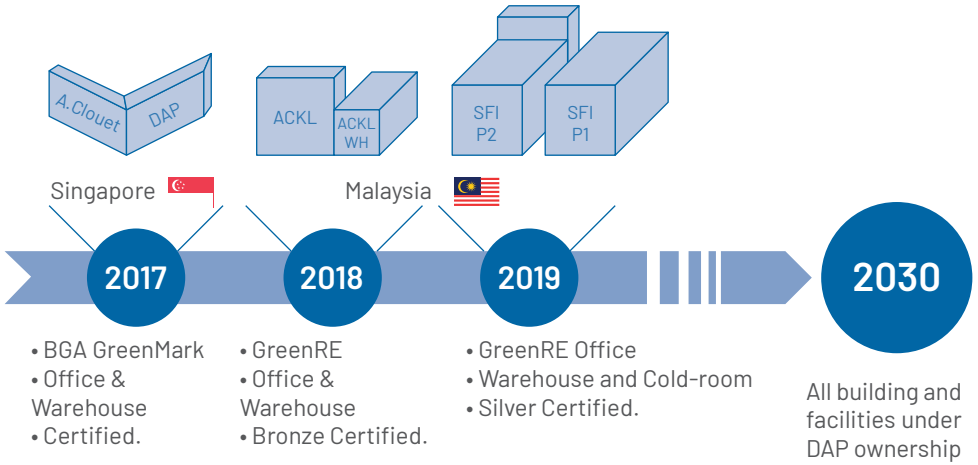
A.Clouet DAP

ACKL ACKL WH

SFI P2 SFI P1

Singapore

Malaysia

2017

2018

2019

2030

• BGA GreenMark
• Office & Warehouse
• Certified.

• GreenRE
• Office & Warehouse
• Bronze Certified.

• GreenRE Office
• Warehouse and Cold-room
• Silver Certified.

All building and facilities under DAP ownership